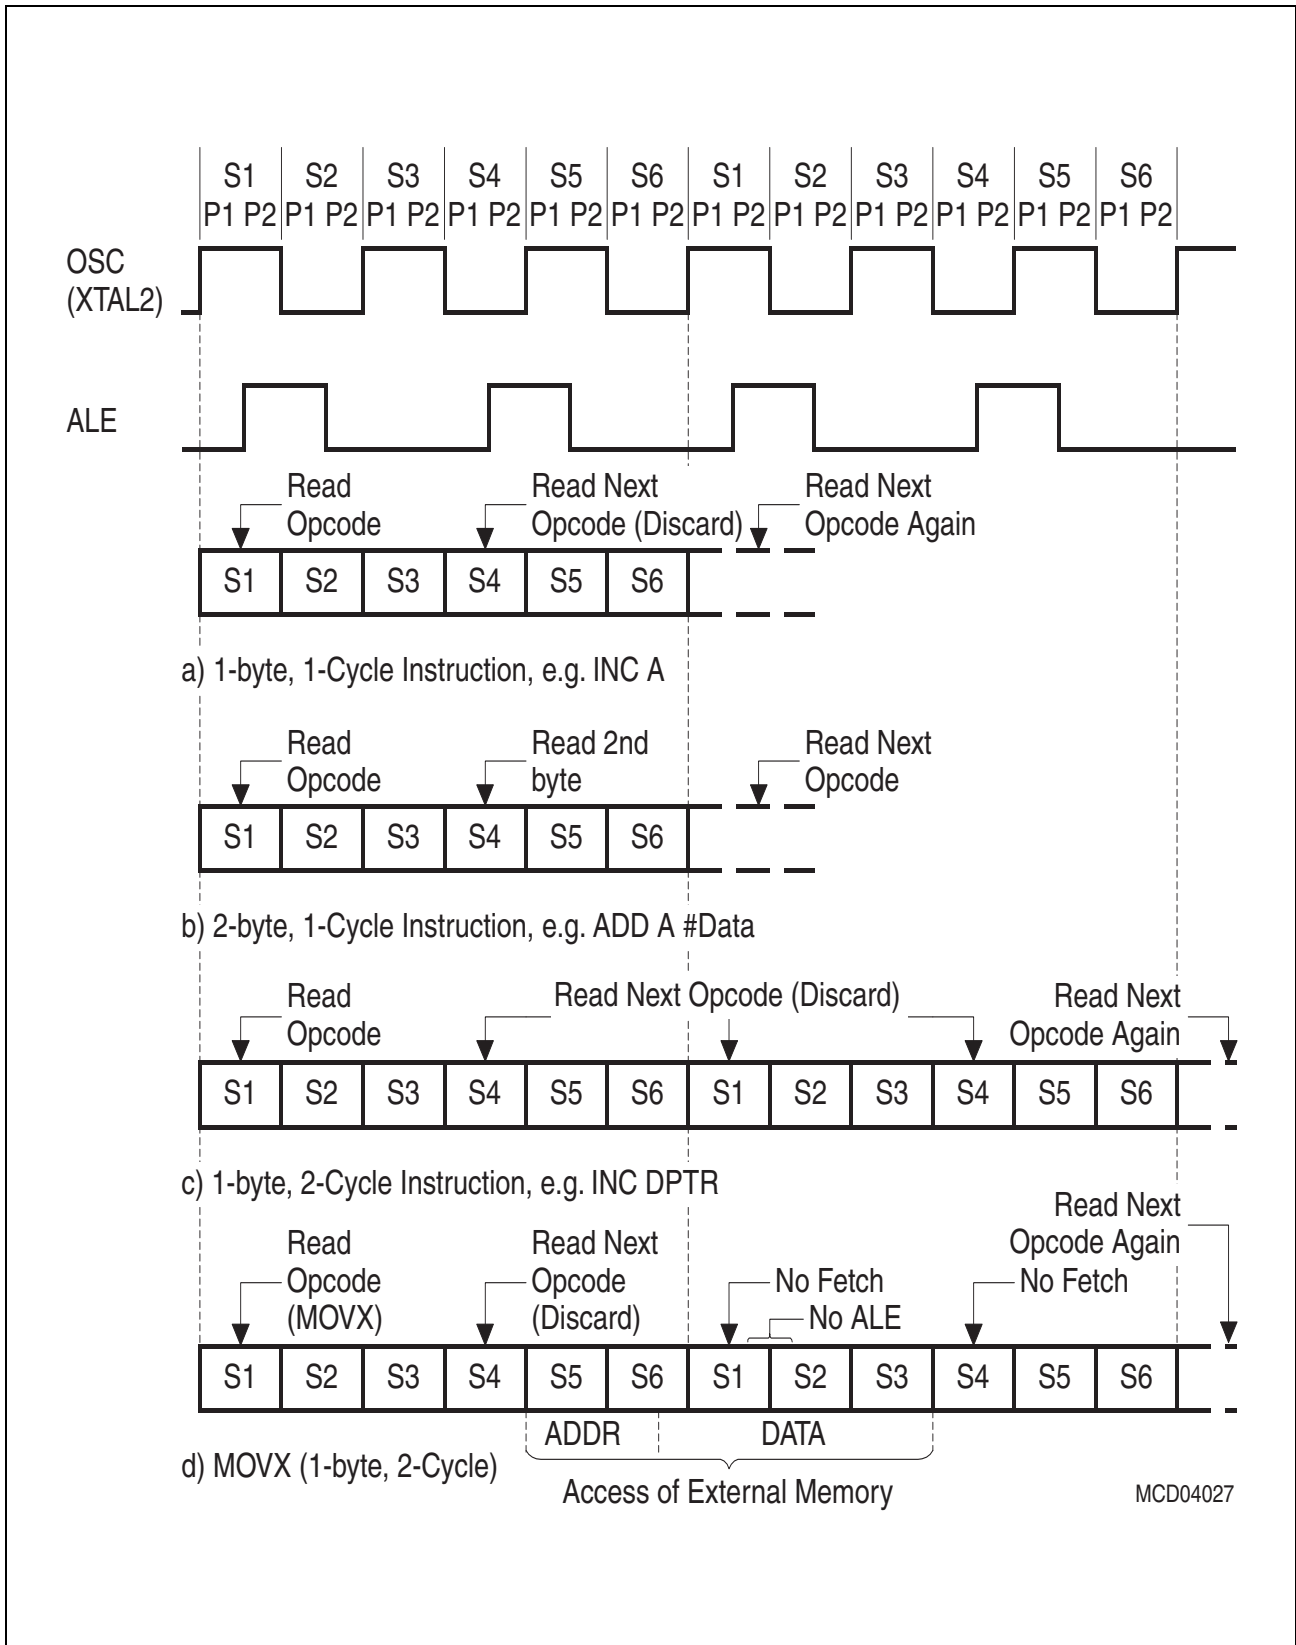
S1 P1 P2 S2 P1 P2 S3 P1 P2 S4 P1 P2 S5 P1 P2 S6 P1 P2 S1 P1 P2 S2 P1 P2 S3 P1 P2 S4 P1 P2 S5 P1 P2 S6 P1 P2

OSC (XTAL2)

ALE

Read Opcode

Read Next Opcode (Discard)

Read Next Opcode Again

S1 S2 S3 S4 S5 S6

a) 1-byte, 1-Cycle Instruction, e.g. INC A

Read Opcode

Read 2nd byte

Read Next Opcode

S1 S2 S3 S4 S5 S6

b) 2-byte, 1-Cycle Instruction, e.g. ADD A #Data

Read Opcode

Read Next Opcode (Discard)

Read Next Opcode Again

S1 S2 S3 S4 S5 S6 S1 S2 S3 S4 S5 S6

c) 1-byte, 2-Cycle Instruction, e.g. INC DPTR

Read Opcode (MOVX)

Read Next Opcode (Discard)

No Fetch

No ALE

No Fetch

Read Next Opcode Again

S1 S2 S3 S4 S5 S6 S1 S2 S3 S4 S5 S6

ADDR

DATA

d) MOVX (1-byte, 2-Cycle)

Access of External Memory

MCD04027